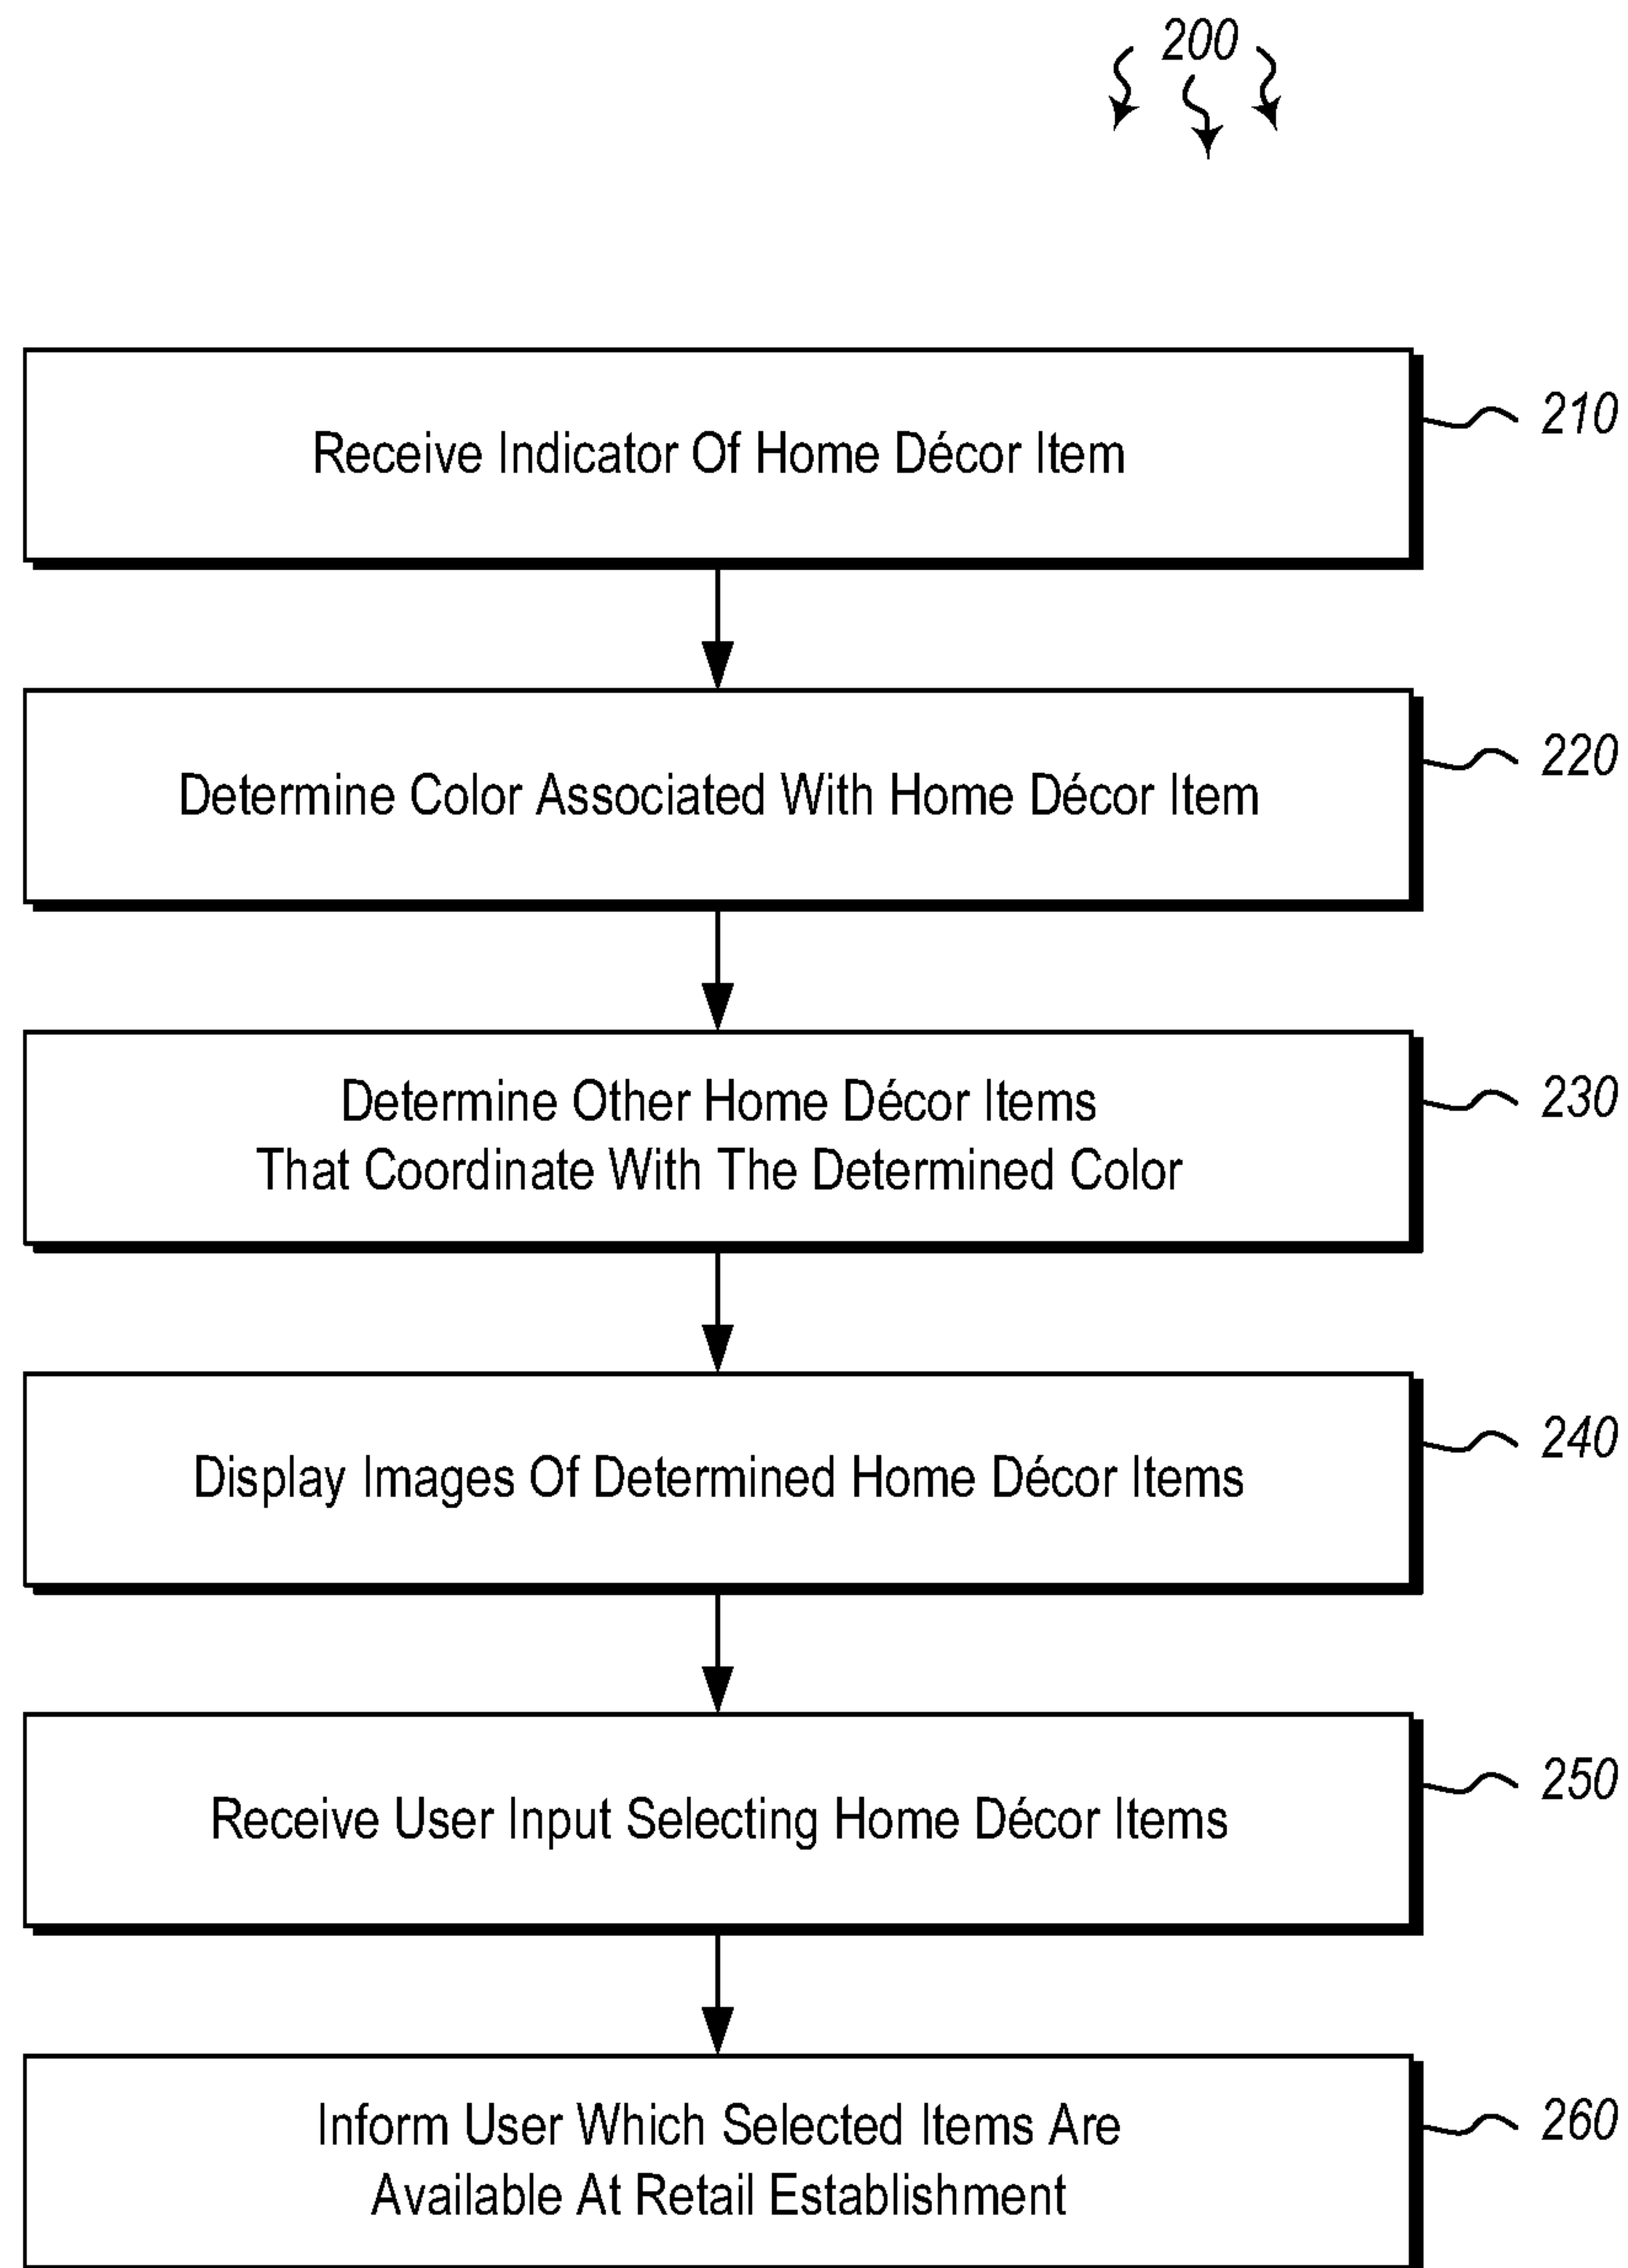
200

Receive Indicator Of Home Décor Item

210

Determine Color Associated With Home Décor Item

220

Determine Other Home Décor Items That Coordinate With The Determined Color

230

Display Images Of Determined Home Décor Items

240

Receive User Input Selecting Home Décor Items

250

Inform User Which Selected Items Are Available At Retail Establishment

260